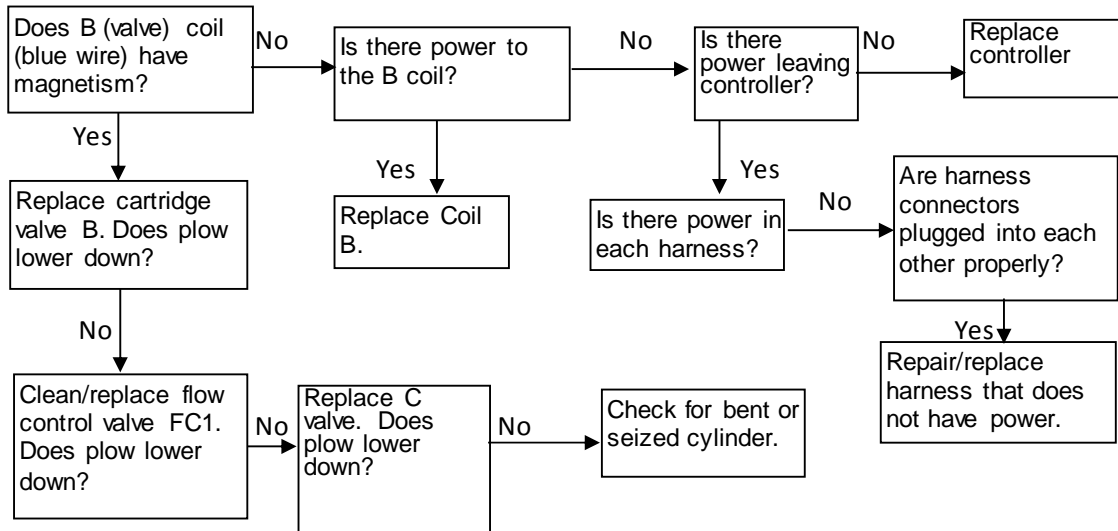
Does B (valve) coil (blue wire) have magnetism?

No

Is there power to the B coil?

No

Is there power leaving controller?

No

Replace controller

Yes

Replace cartridge valve B. Does plow lower down?

Yes

Replace Coil B.

Yes

Is there power in each harness?

No

Are harness connectors plugged into each other properly?

Yes

Repair/replace harness that does not have power.

No

Clean/replace flow control valve FC1. Does plow lower down?

No

Replace C valve. Does plow lower down?

No

Check for bent or seized cylinder.